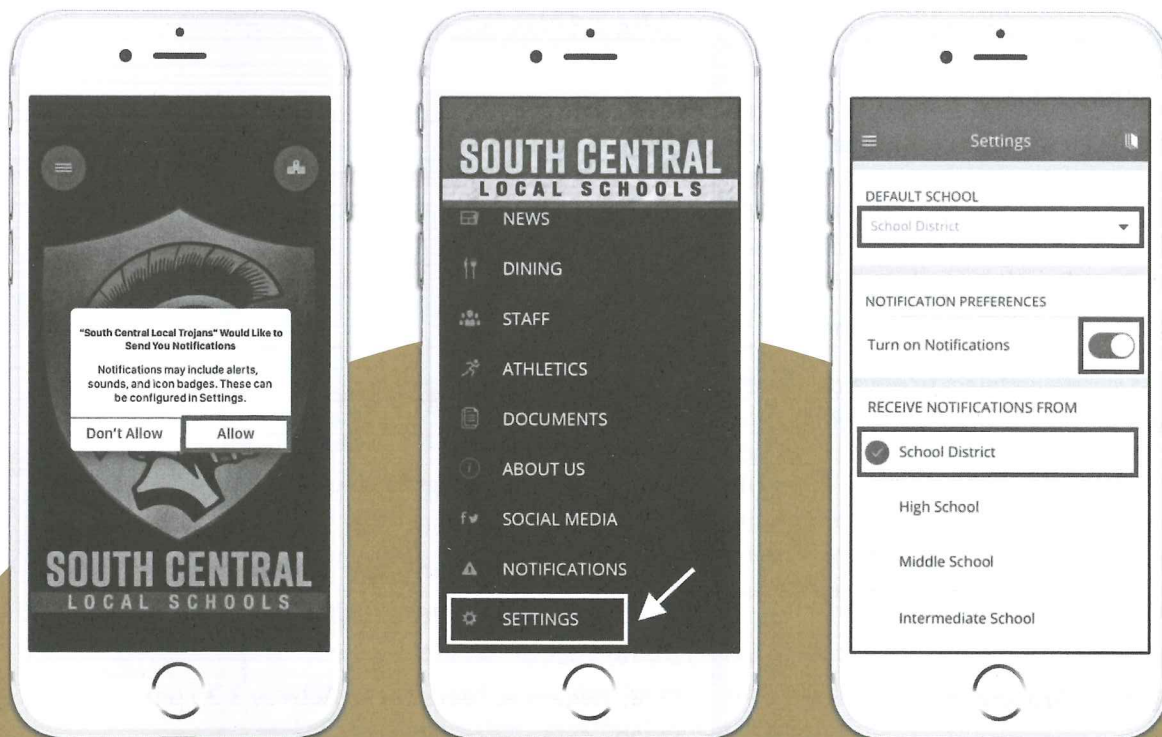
"South Central Local Trojans" Would Like to Send You Notifications

Notifications may include alerts, sounds, and icon badges. These can be configured in Settings.

Don't Allow

Allow

SOUTH CENTRAL
LOCAL SCHOOLS

SOUTH CENTRAL
LOCAL SCHOOLS

NEWS

DINING

STAFF

ATHLETICS

DOCUMENTS

ABOUT US

SOCIAL MEDIA

NOTIFICATIONS

SETTINGS

Settings

DEFAULT SCHOOL

School District

NOTIFICATION PREFERENCES

Turn on Notifications

RECEIVE NOTIFICATIONS FROM

School District

High School

Middle School

Intermediate School